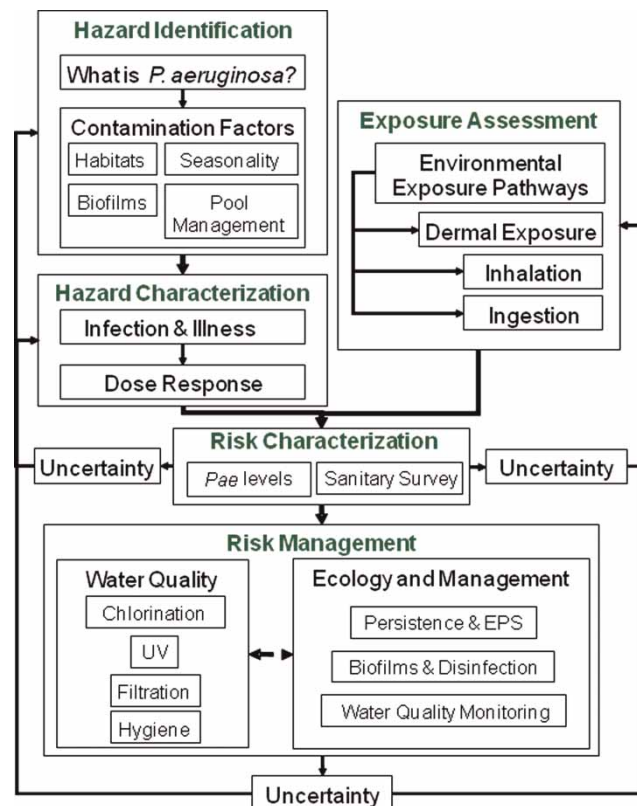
Hazard Identification

What is *P. aeruginosa*?

Contamination Factors

Habitats

Seasonality

Biofilms

Pool Management

Exposure Assessment

Environmental Exposure Pathways

Dermal Exposure

Inhalation

Ingestion

Hazard Characterization

Infection & Illness

Dose Response

Risk Characterization

Uncertainty

*Pae* levels

Sanitary Survey

Uncertainty

Risk Management

Water Quality

Chlorination

UV

Filtration

Hygiene

Ecology and Management

Persistence & EPS

Biofilms & Disinfection

Water Quality Monitoring

Uncertainty